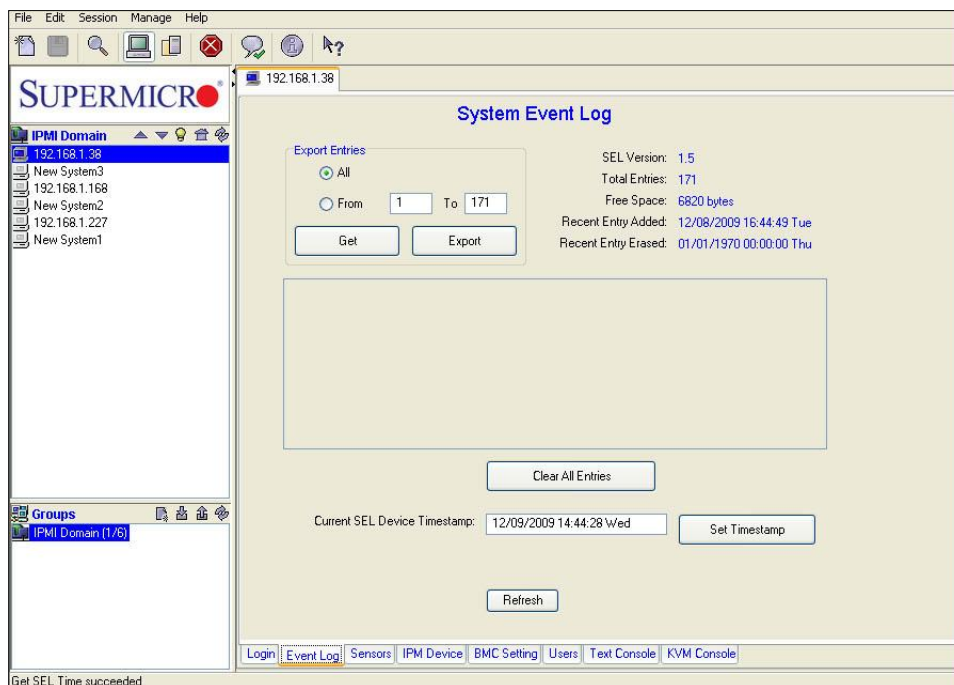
File Edit Session Manage Help

SUPERMICRO

IPMI Domain
192.168.1.38
New System3
192.168.1.168
New System2
192.168.1.227
New System1

Groups
IPMI Domain (1/6)

192.168.1.38

System Event Log

Export Entries
All
From 1 To 171
Get
Export

SEL Version: 1.5
Total Entries: 171
Free Space: 6820 bytes
Recent Entry Added: 12/08/2009 16:44:49 Tue
Recent Entry Erased: 01/01/1970 00:00:00 Thu

Clear All Entries

Current SEL Device Timestamp: 12/09/2009 14:44:28 Wed
Set Timestamp

Refresh

Login | Event Log | Sensors | IPM Device | BMC Setting | Users | Text Console | KVM Console

Get SEL Time succeeded